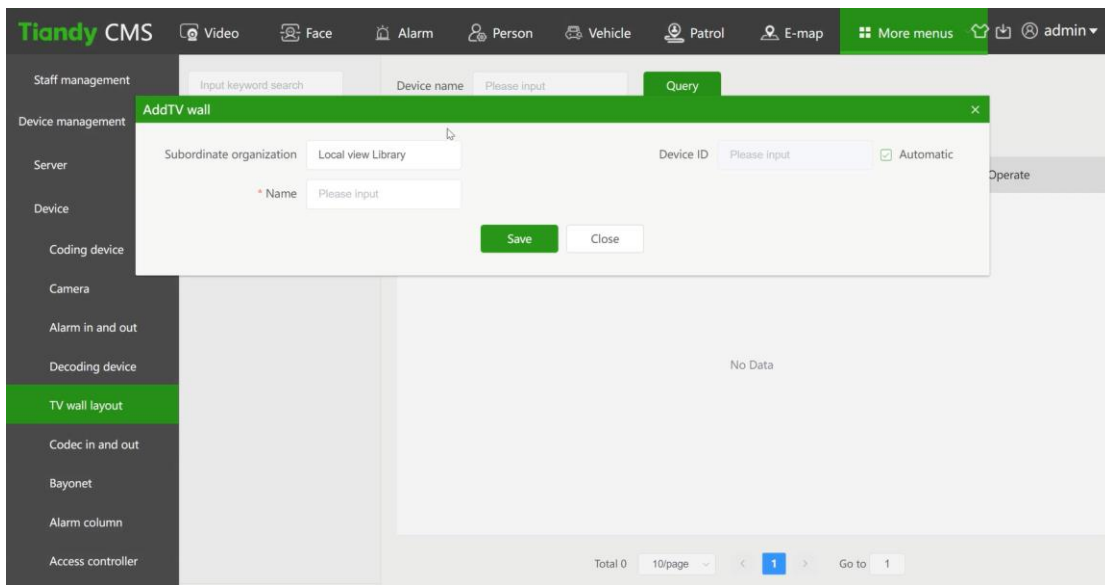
Tiandy CMS Video Face Alarm Person Vehicle Patrol E-map More menus admin

Staff management
Device management
Server
Device
Coding device
Camera
Alarm in and out
Decoding device
TV wall layout
Codec in and out
Bayonet
Alarm column
Access controller

Input keyword search
Device name Please input
Query

AddTV wall ×
Subordinate organization Local view Library
Device ID Please input
Automatic
* Name Please input
Save Close

Operate

No Data

Total 0 10/page < 1 > Go to 1